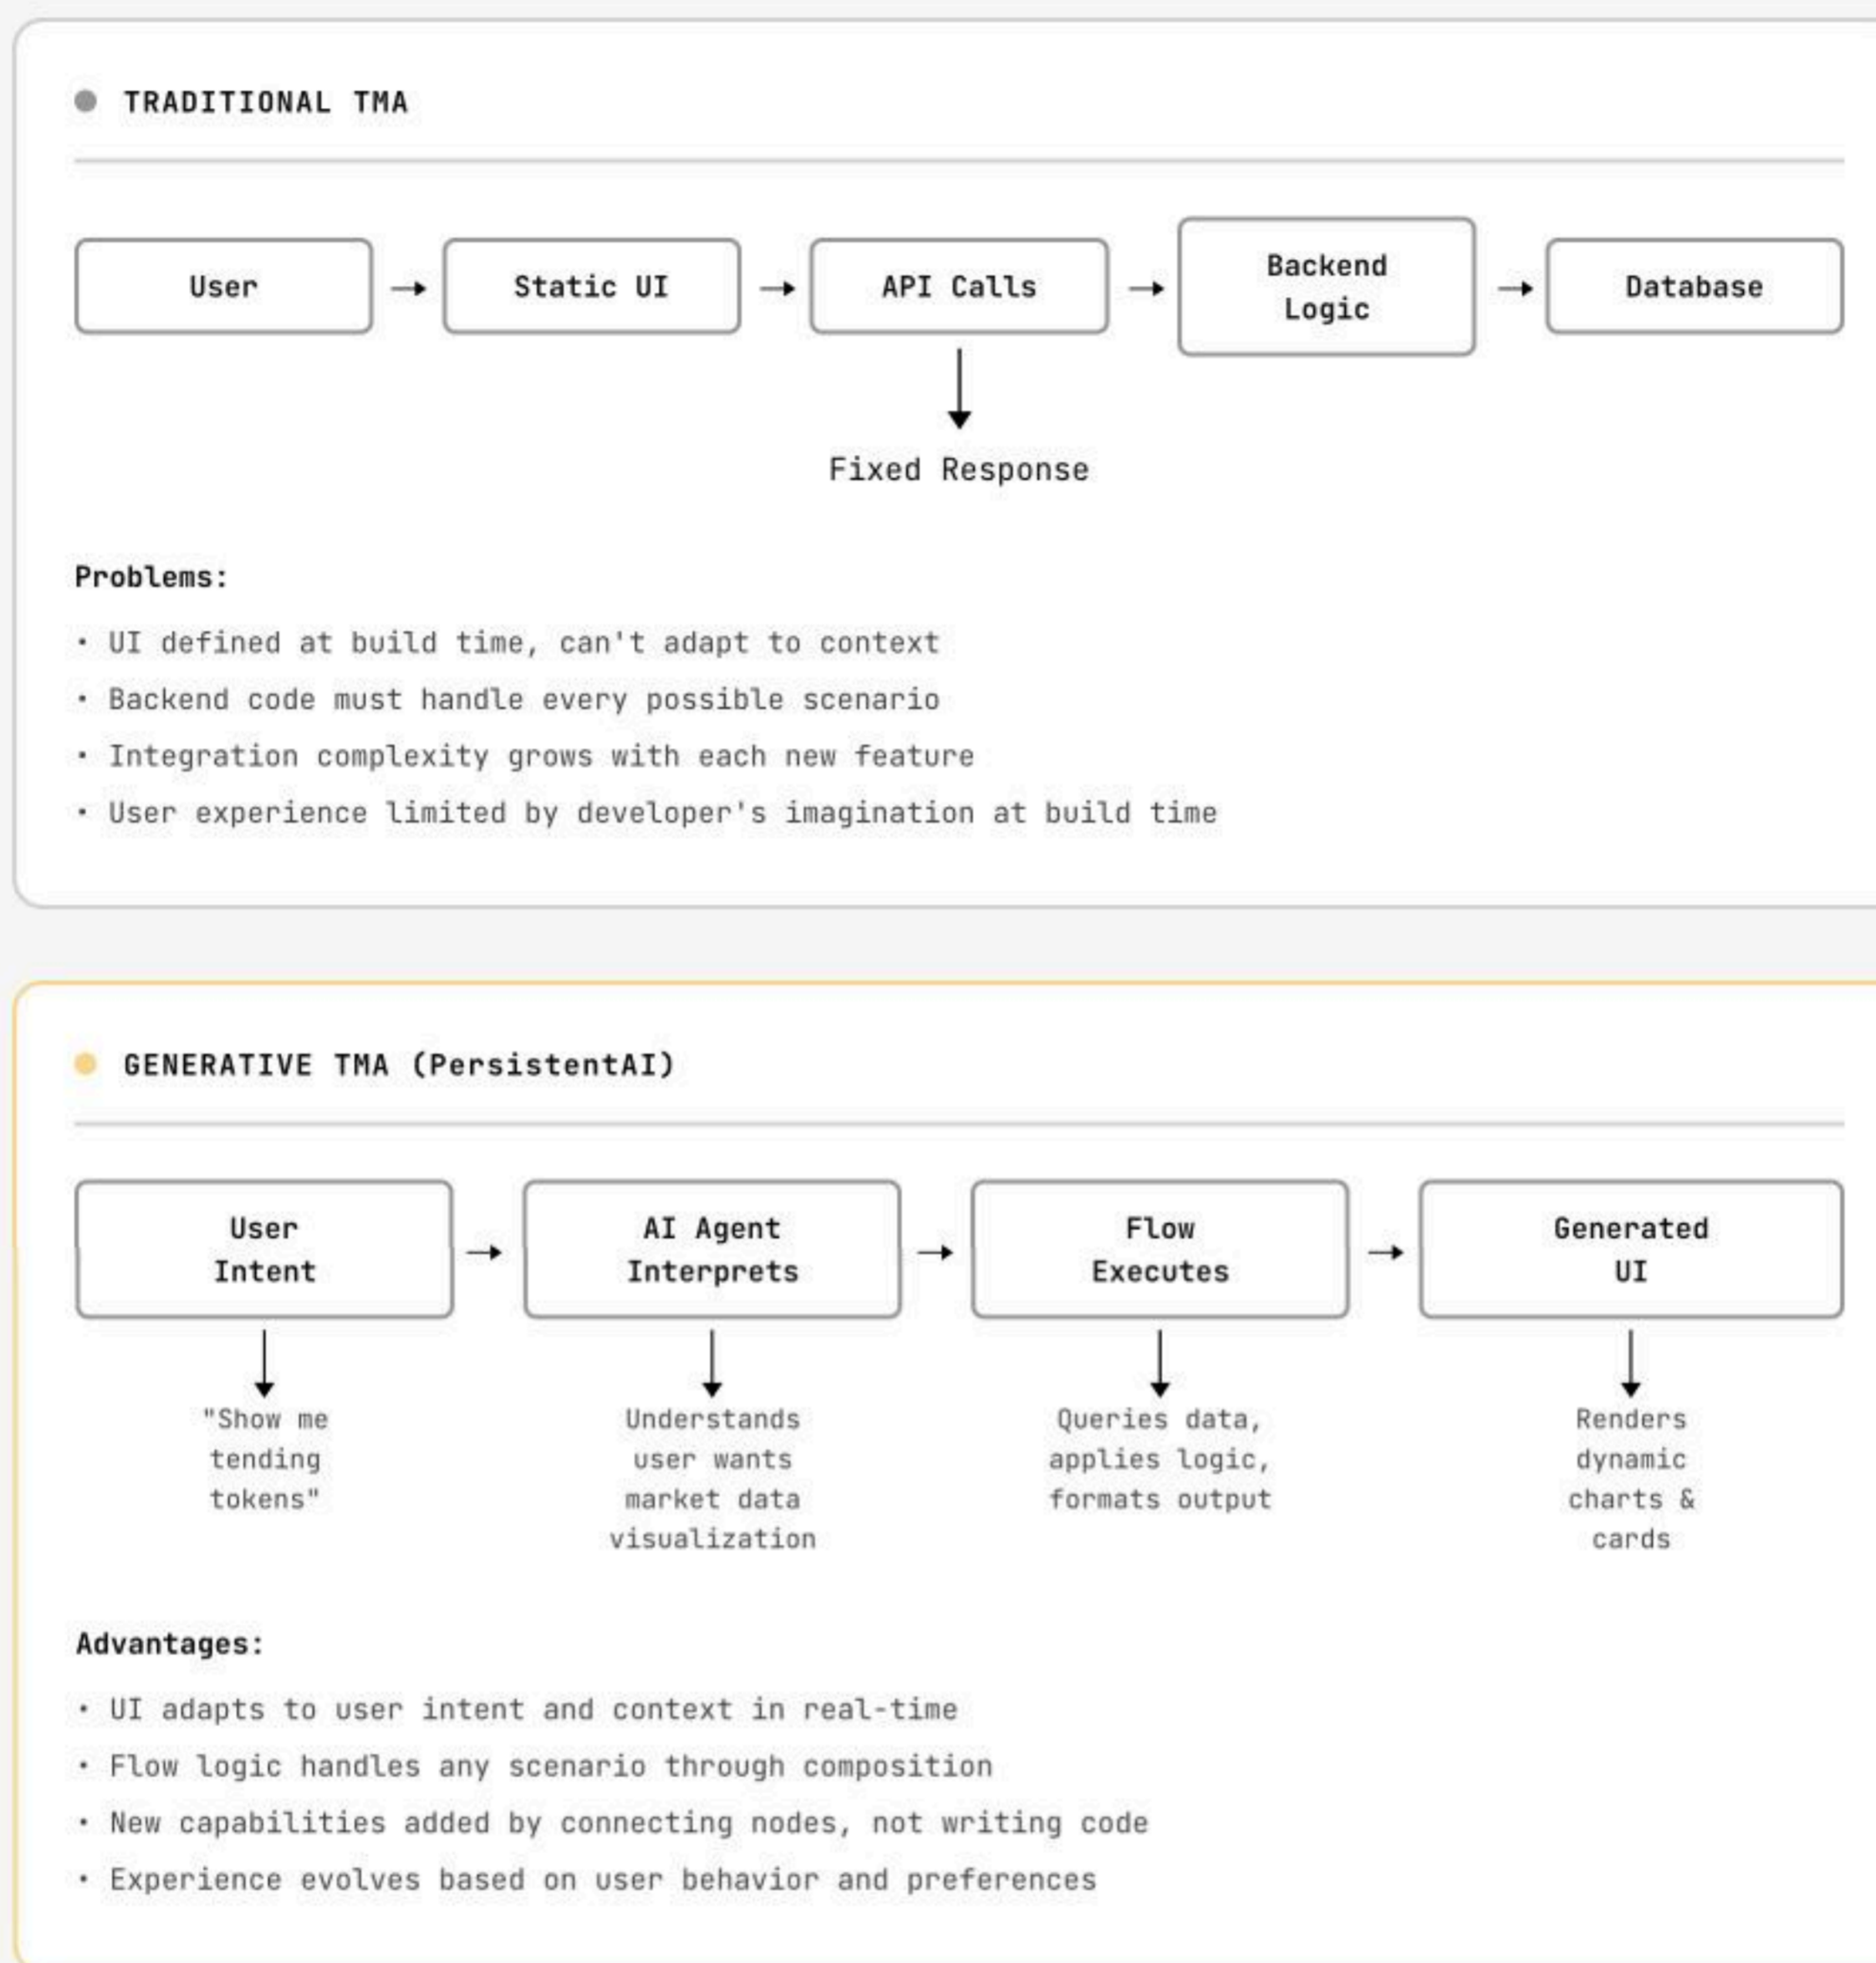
TRADITIONAL TMA

User → Static UI → API Calls → Backend Logic → Database

Fixed Response

Problems:

• UI defined at build time, can't adapt to context
• Backend code must handle every possible scenario
• Integration complexity grows with each new feature
• User experience limited by developer's imagination at build time

GENERATIVE TMA (PersistentAI)

User Intent → AI Agent Interprets → Flow Executes → Generated UI

"Show me tending tokens"

Understands user wants market data visualization

Queries data, applies logic, formats output

Renders dynamic charts & cards

Advantages:

• UI adapts to user intent and context in real-time
• Flow logic handles any scenario through composition
• New capabilities added by connecting nodes, not writing code
• Experience evolves based on user behavior and preferences